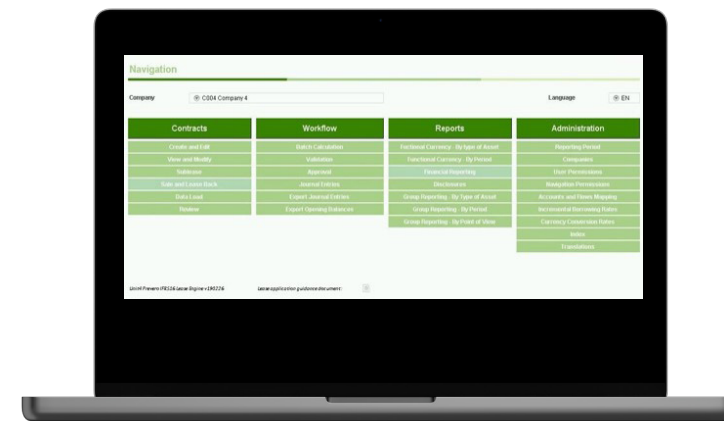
Navigation

Company C004 Company 4

Language EN

Contracts
Create and Edit
View and Modify
Sublease
Sale and Lease Back
Data Load
Review

Workflow
Batch Calculation
Validation
Approval
Journal Entries
Export Journal Entries
Export Opening Balances

Reports
Functional Currency - By type of Asset
Functional Currency - By Period
Financial Reporting
Disclosures
Group Reporting - By Type of Asset
Group Reporting - By Period
Group Reporting - By Point of View

Administration
Reporting Period
Companies
User Permissions
Navigation Permissions
Accounts and Items Mapping
Incremental Borrowing Rates
Currency Conversion Rates
Index
Translations

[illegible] IFRS16 Lease Engine v.190726

Lease application guidance document: